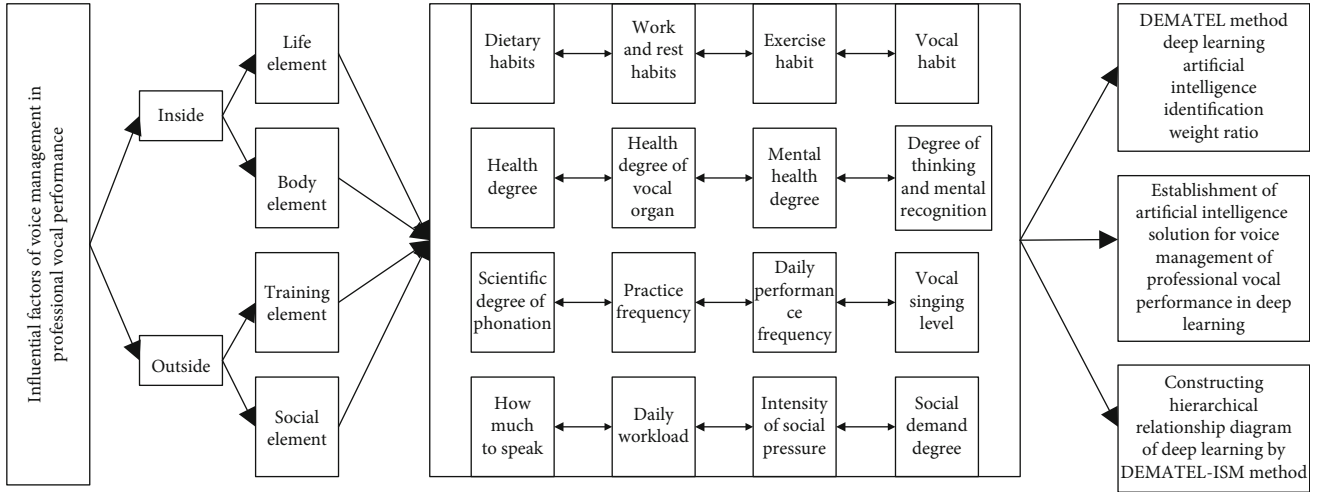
Influential factors of voice management in professional vocal performance

Inside

Outside

Life element

Body element

Training element

Social element

Dietary habits

Work and rest habits

Exercise habit

Vocal habit

Health degree

Health degree of vocal organ

Mental health degree

Degree of thinking and mental recognition

Scientific degree of phonation

Practice frequency

Daily performance frequency

Vocal singing level

How much to speak

Daily workload

Intensity of social pressure

Social demand degree

DEMATEL method deep learning artificial intelligence identification weight ratio

Establishment of artificial intelligence solution for voice management of professional vocal performance in deep learning

Constructing hierarchical relationship diagram of deep learning by DEMATEL-ISM method